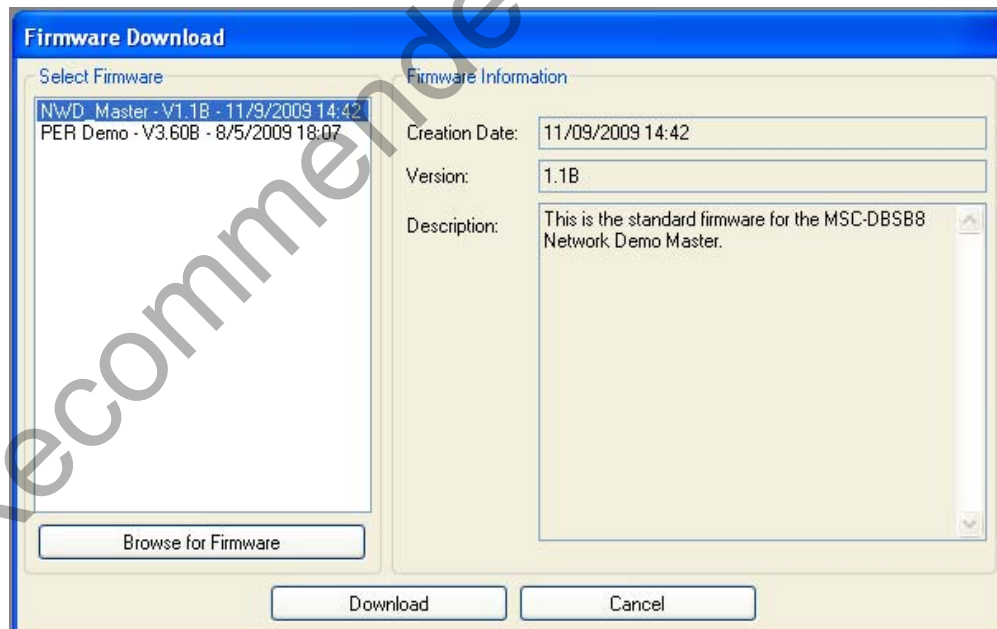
Firmware Download

Select Firmware

NWD_Master - V1.1B - 11/9/2009 14:42
PER Demo - V3.60B - 8/5/2009 18:07

Browse for Firmware

Firmware Information

Creation Date: 11/09/2009 14:42

Version: 1.1B

Description: This is the standard firmware for the MSC-DBSB8 Network Demo Master.

Download

Cancel

ecommende